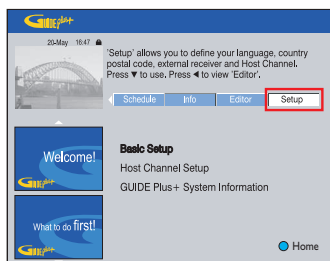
Guide plus+

20-May 16:47

'Setup' allows you to define your language, country postal code, external receiver and Host Channel. Press ▼ to use. Press ◄ to view 'Editor'.

Schedule | Info | Editor | Setup

Welcome!

Guide plus+

What to do first!

Guide plus+

Basic Setup

Host Channel Setup

GUIDE Plus+ System Information

Home